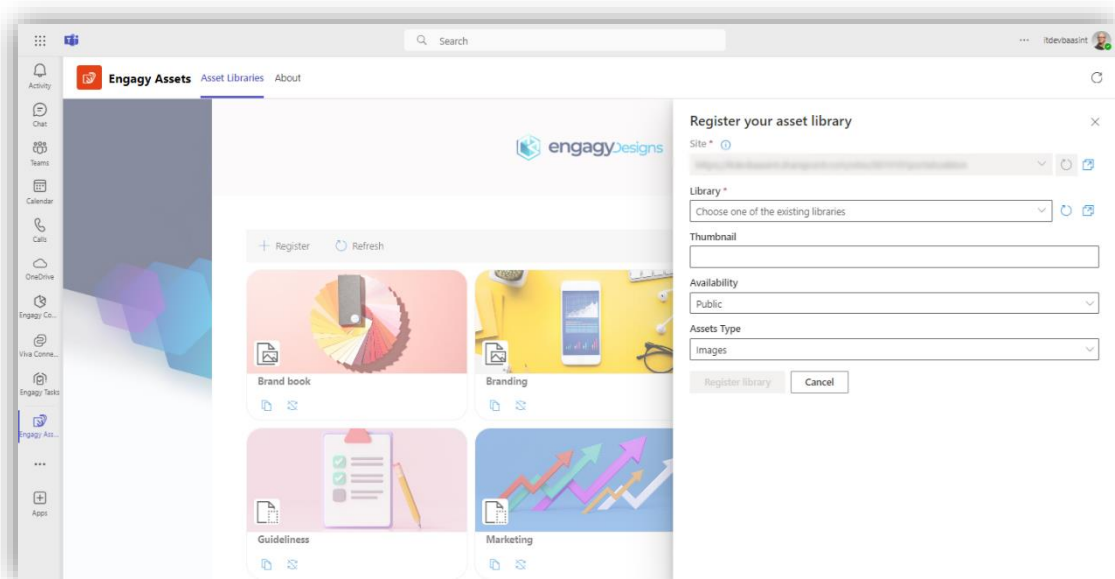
Search

··· itdevbaasint

Activity

Chat

Teams

Calendar

Calls

OneDrive

Engagy Co...

Viva Conne...

Engagy Tasks

Engagy Ass...

···

Apps

Engagy Assets Asset Libraries About

engagyDesigns

+ Register Refresh

Brand book

Branding

Guideliness

Marketing

Register your asset library

Site *

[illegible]

Library *

Choose one of the existing libraries

Thumbnail

Availability

Public

Assets Type

Images

Register library Cancel